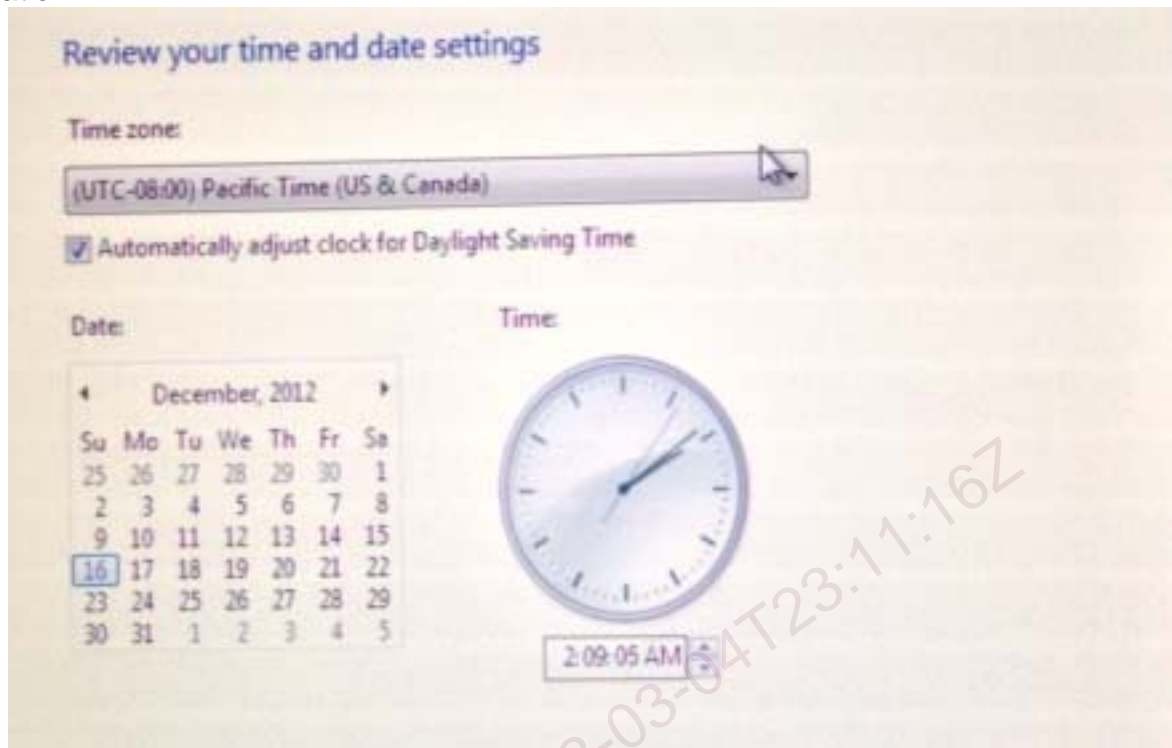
Review your time and date settings

Time zone:

(UTC-08:00) Pacific Time (US & Canada)

Automatically adjust clock for Daylight Saving Time

Date:

◂ December, 2012 ▸

| Su | Mo | Tu | We | Th | Fr | Sa |
|---|---|---|---|---|---|---|
| 25 | 26 | 27 | 28 | 29 | 30 | 1 |
| 2 | 3 | 4 | 5 | 6 | 7 | 8 |
| 9 | 10 | 11 | 12 | 13 | 14 | 15 |
| 16 | 17 | 18 | 19 | 20 | 21 | 22 |
| 23 | 24 | 25 | 26 | 27 | 28 | 29 |
| 30 | 31 | 1 | 2 | 3 | 4 | 5 |

Time:

2:09:05 AM

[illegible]-03-04T23:11:16Z